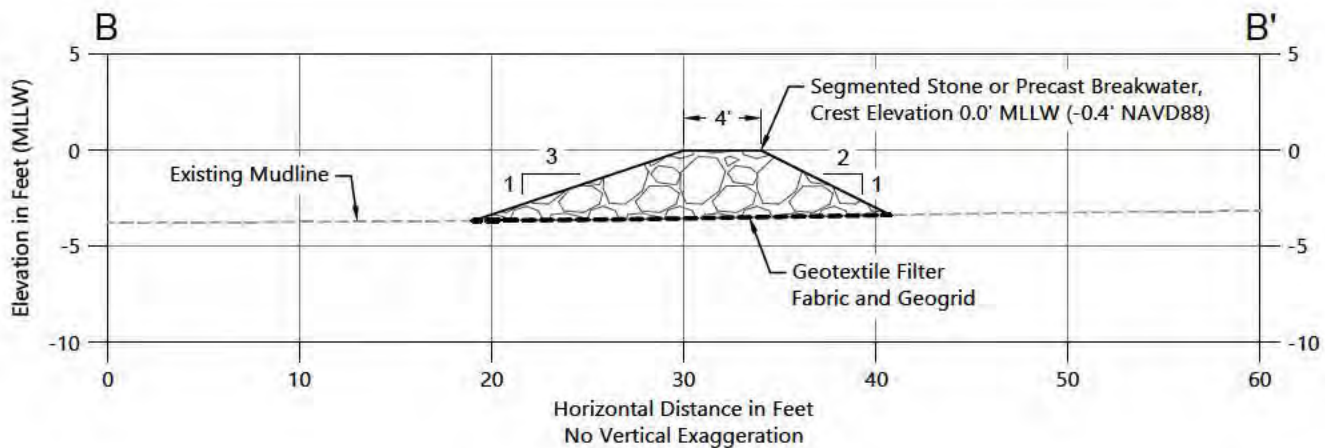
B

B'

Segmented Stone or Precast Breakwater, Crest Elevation 0.0' MLLW (-0.4' NAVD88)

4'

3

1

2

1

Existing Mudline

Geotextile Filter Fabric and Geogrid

Elevation in Feet (MLLW)

5

0

-5

-10

5

0

-5

-10

0

10

20

30

40

50

60

Horizontal Distance in Feet
No Vertical Exaggeration